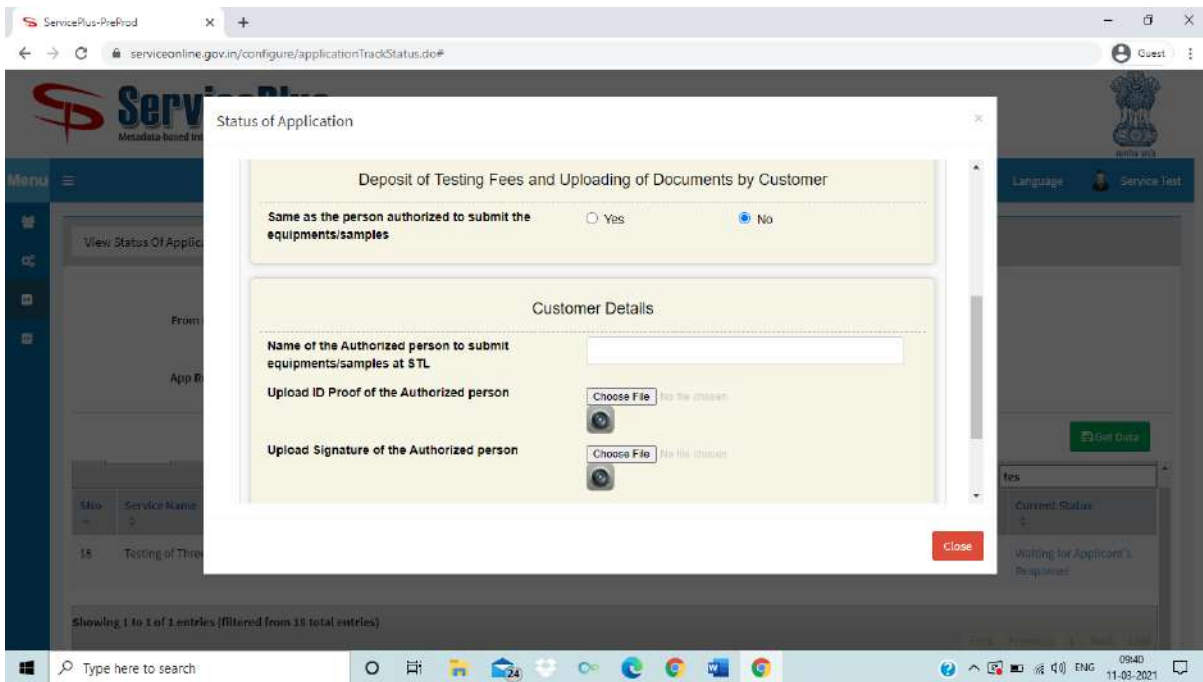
ServicePlus-PreProd
serviceonline.gov.in/configure/applicationTrackStatus.do#
Guest

ServicePlus
Metadata based In

Menu
Language
Service Test

View Status Of Applic

From
App R

Get Data

tes

Sno
Service Name
Current Status

18
Testing of Thre
Waiting for Applicant's Response

Showing 1 to 1 of 1 entries (filtered from 18 total entries)

Status of Application

Deposit of Testing Fees and Uploading of Documents by Customer

Same as the person authorized to submit the equipments/samples
Yes
No

Customer Details

Name of the Authorized person to submit equipments/samples at STL

Upload ID Proof of the Authorized person
Choose File No file chosen

Upload Signature of the Authorized person
Choose File No file chosen

Close

Type here to search
ENG
09:40
11-03-2021